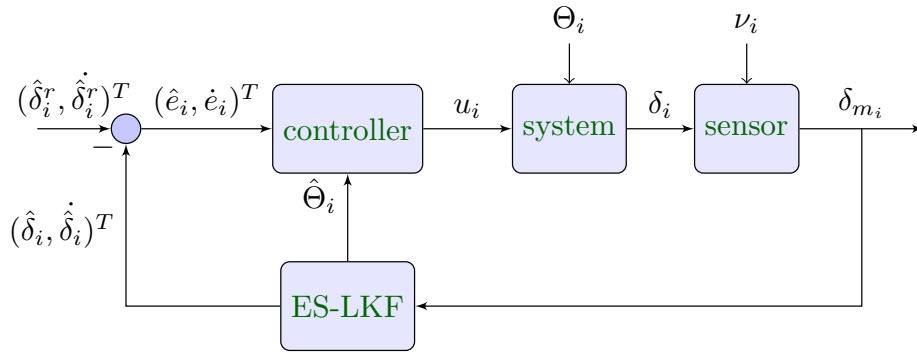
$\Theta_i$

$\nu_i$

$(\hat{\delta}_i^r, \dot{\hat{\delta}}_i^r)^T$

$(\hat{e}_i, \dot{e}_i)^T$

controller

$u_i$

system

$\delta_i$

sensor

$\delta_{m_i}$

$-$

$\hat{\Theta}_i$

$(\hat{\delta}_i, \dot{\hat{\delta}}_i)^T$

ES-LKF